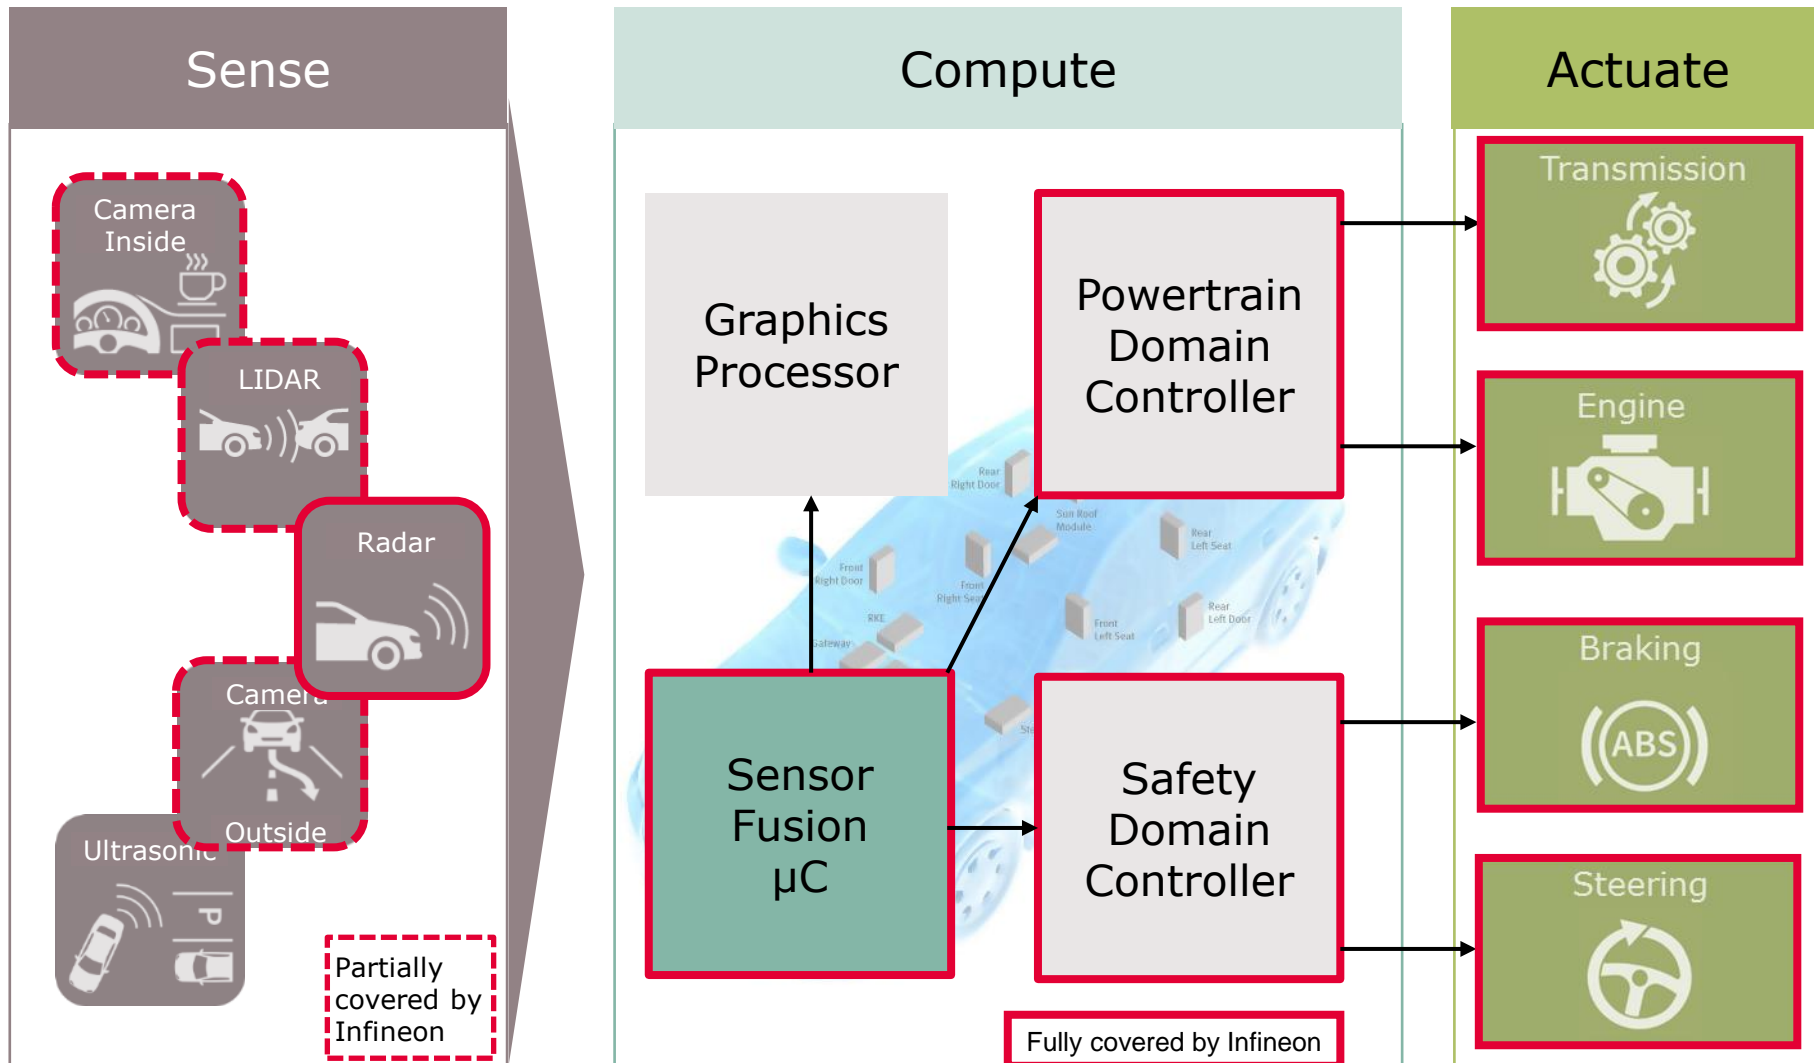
Sense

Camera Inside

LIDAR

Radar

Camera

Outside

Ultrasonic

Partially covered by Infineon

Compute

Graphics Processor

Powertrain Domain Controller

Rear Right Door

Sun Roof Module

Rear Left Seat

Front Right Door

Front Right Seat

RKE

Gateway

Front Left Seat

Rear Left Door

Sensor Fusion µC

Safety Domain Controller

Fully covered by Infineon

Actuate

Transmission

Engine

Braking

ABS

Steering